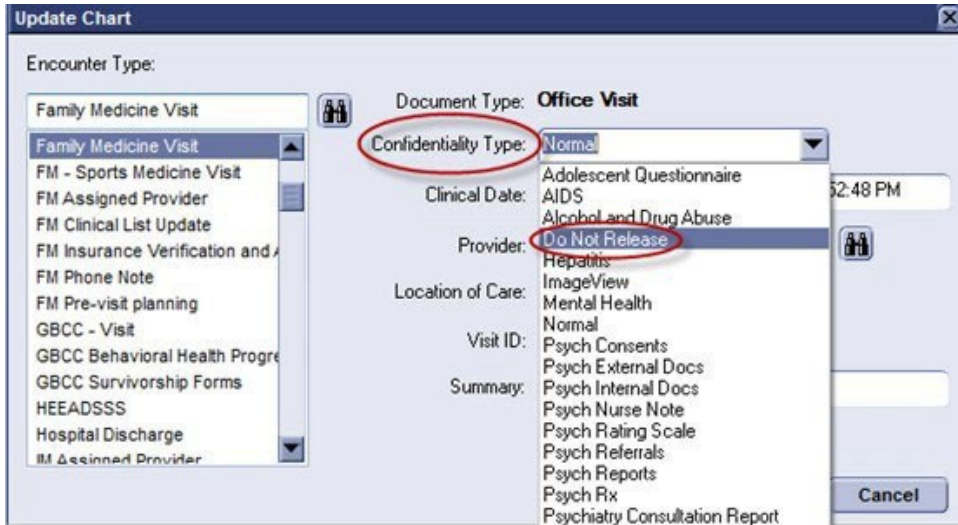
Update Chart

Encounter Type:

Family Medicine Visit

Family Medicine Visit
FM - Sports Medicine Visit
FM Assigned Provider
FM Clinical List Update
FM Insurance Verification and A
FM Phone Note
FM Pre-visit planning
GBCC - Visit
GBCC Behavioral Health Progre
GBCC Survivorship Forms
HEEADSSS
Hospital Discharge
IM Assigned Provider

Document Type: Office Visit

Confidentiality Type: Normal

Clinical Date:

Provider:

Location of Care:

Visit ID:

Summary:

Adolescent Questionnaire
AIDS
Alcohol and Drug Abuse
Do Not Release
Hepatitis
ImageView
Mental Health
Normal
Psych Consents
Psych External Docs
Psych Internal Docs
Psych Nurse Note
Psych Rating Scale
Psych Referrals
Psych Reports
Psych Rx
Psychiatry Consultation Report

52:48 PM

Cancel